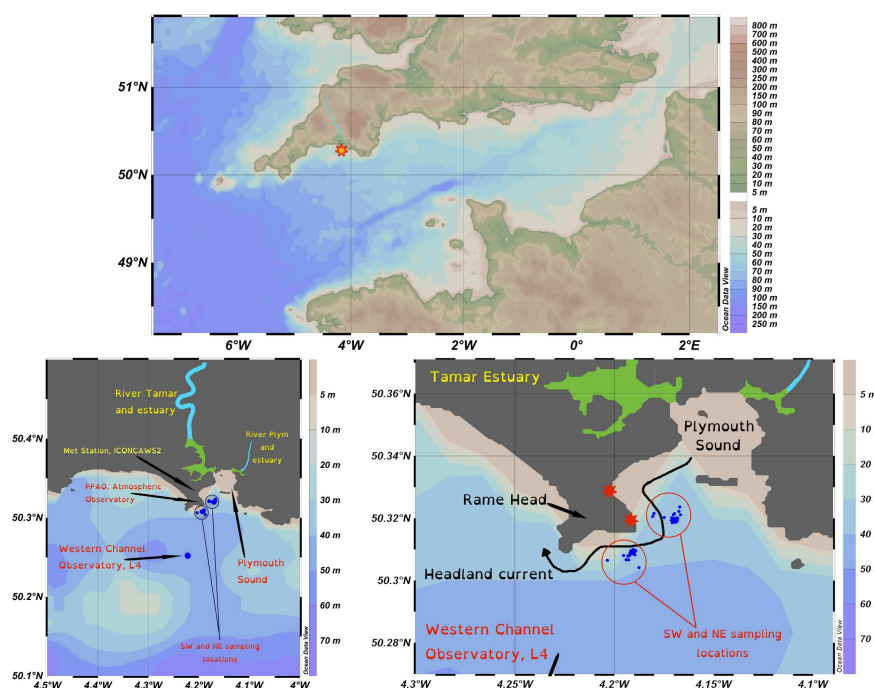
51°N
50°N
49°N
6°W
4°W
2°W
0°
2°E
800 m
700 m
600 m
500 m
400 m
300 m
250 m
200 m
150 m
100 m
90 m
80 m
70 m
60 m
50 m
40 m
30 m
20 m
10 m
5 m
5 m
10 m
20 m
30 m
40 m
50 m
60 m
70 m
80 m
90 m
100 m
150 m
200 m
250 m
Ocean Data View

River Tamar and estuary
Met Station, ICONCAWS2
River Plym and estuary
PPAO, Atmospheric Observatory
Western Channel Observatory, L4
Plymouth Sound
SW and NE sampling locations
50.4°N
50.3°N
50.2°N
50.1°N
4.5°W
4.4°W
4.3°W
4.2°W
4.1°W
4°W
5 m
10 m
20 m
30 m
40 m
50 m
60 m
70 m
Ocean Data View

Tamar Estuary
Plymouth Sound
Rame Head
Headland current
Western Channel Observatory, L4
SW and NE sampling locations
50.36°N
50.34°N
50.32°N
50.3°N
50.28°N
4.3°W
4.25°W
4.2°W
4.15°W
4.1°W
5 m
10
20
30
40
50
60
70
Ocean Data View